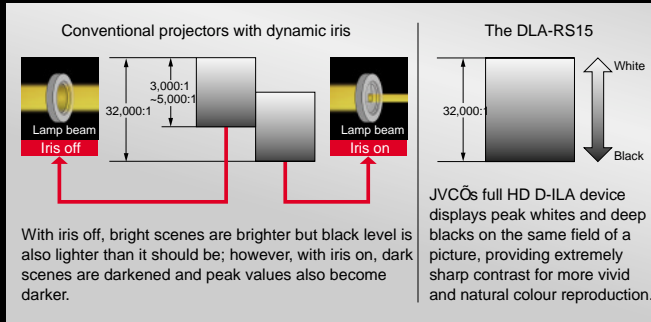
Conventional projectors with dynamic iris

32,000:1

3,000:1
~5,000:1

Lamp beam
Iris off

Lamp beam
Iris on

With iris off, bright scenes are brighter but black level is also lighter than it should be; however, with iris on, dark scenes are darkened and peak values also become darker.

The DLA-RS15

32,000:1

White

Black

JVCÕs full HD D-ILA device displays peak whites and deep blacks on the same field of a picture, providing extremely sharp contrast for more vivid and natural colour reproduction.